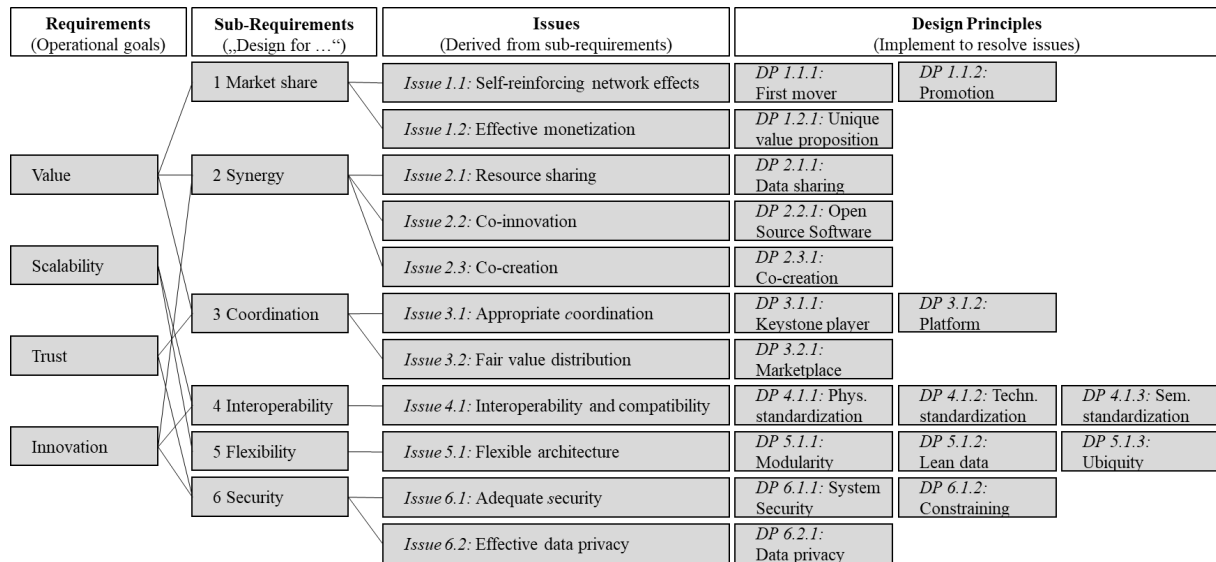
**Requirements** (Operational goals)

**Sub-Requirements** („Design for …")

**Issues** (Derived from sub-requirements)

**Design Principles** (Implement to resolve issues)

Value

Scalability

Trust

Innovation

1 Market share

2 Synergy

3 Coordination

4 Interoperability

5 Flexibility

6 Security

*Issue 1.1:* Self-reinforcing network effects

*Issue 1.2:* Effective monetization

*Issue 2.1:* Resource sharing

*Issue 2.2:* Co-innovation

*Issue 2.3:* Co-creation

*Issue 3.1:* Appropriate coordination

*Issue 3.2:* Fair value distribution

*Issue 4.1:* Interoperability and compatibility

*Issue 5.1:* Flexible architecture

*Issue 6.1:* Adequate security

*Issue 6.2:* Effective data privacy

*DP 1.1.1:* First mover

*DP 1.1.2:* Promotion

*DP 1.2.1:* Unique value proposition

*DP 2.1.1:* Data sharing

*DP 2.2.1:* Open Source Software

*DP 2.3.1:* Co-creation

*DP 3.1.1:* Keystone player

*DP 3.1.2:* Platform

*DP 3.2.1:* Marketplace

*DP 4.1.1:* Phys. standardization

*DP 4.1.2:* Techn. standardization

*DP 4.1.3:* Sem. standardization

*DP 5.1.1:* Modularity

*DP 5.1.2:* Lean data

*DP 5.1.3:* Ubiquity

*DP 6.1.1:* System Security

*DP 6.1.2:* Constraining

*DP 6.2.1:* Data privacy